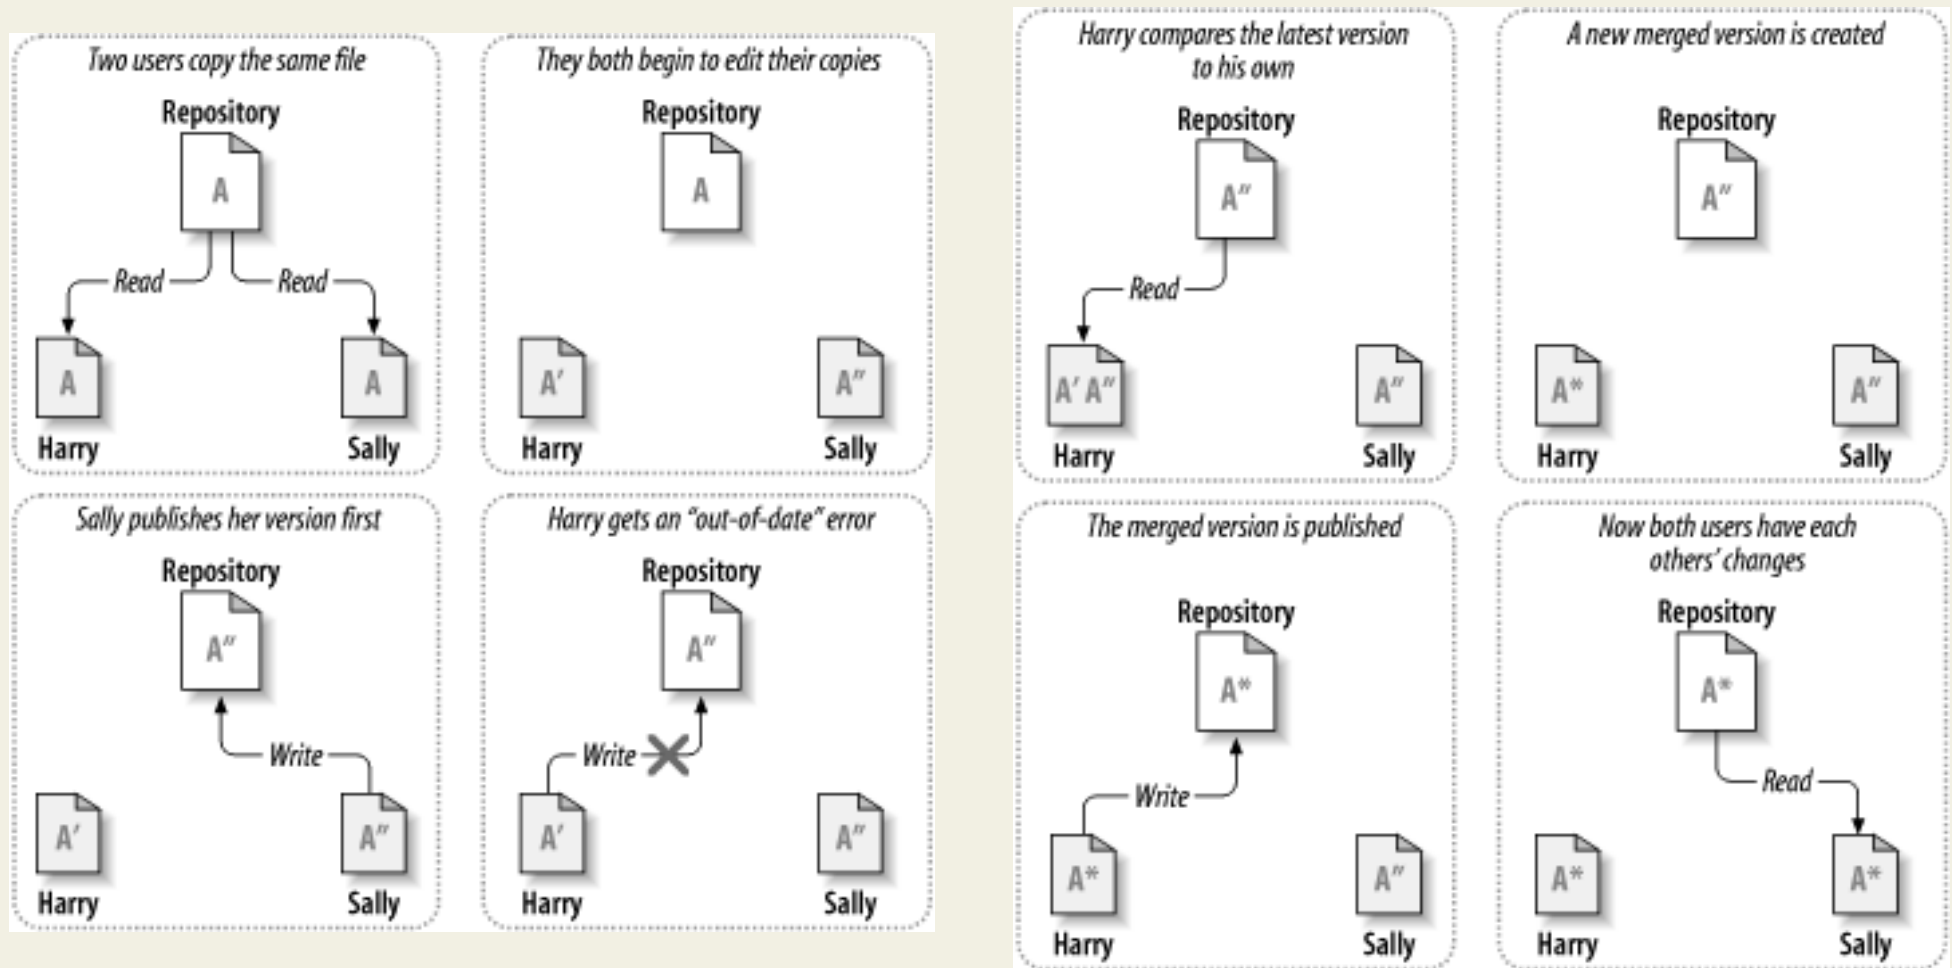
Two users copy the same file

Repository

A

Read

Read

A

A

Harry

Sally

They both begin to edit their copies

Repository

A

A′

A″

Harry

Sally

Sally publishes her version first

Repository

A″

Write

A′

A″

Harry

Sally

Harry gets an "out-of-date" error

Repository

A″

Write

A′

A″

Harry

Sally

Harry compares the latest version to his own

Repository

A″

Read

A′ A″

A″

Harry

Sally

A new merged version is created

Repository

A″

A*

A″

Harry

Sally

The merged version is published

Repository

A*

Write

A*

A″

Harry

Sally

Now both users have each others' changes

Repository

A*

Read

A*

A*

Harry

Sally